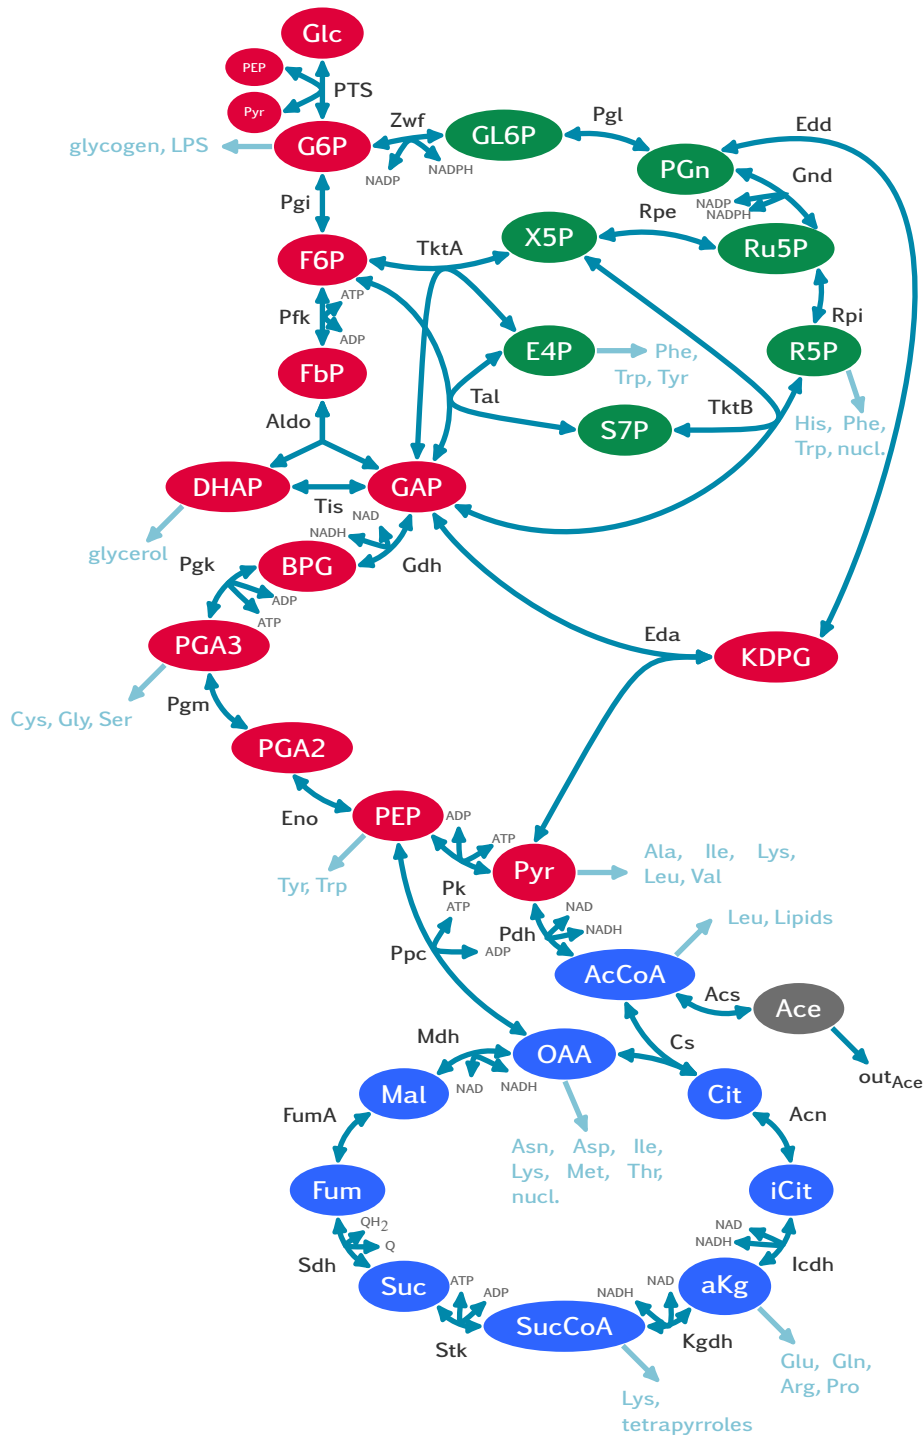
Glc
PEP
Pyr
PTS
G6P
glycogen, LPS
Zwf
NADP
NADPH
GL6P
Pgl
PGn
Edd
Gnd
NADP
NADPH
Rpe
Pgi
F6P
TktA
X5P
Ru5P
Rpi
R5P
Pfk
ATP
ADP
E4P
Phe, Trp, Tyr
FbP
Tal
S7P
TktB
His, Phe, Trp, nucl.
Aldo
DHAP
GAP
Tis
NAD
NADH
glycerol
BPG
Gdh
Pgk
ADP
ATP
PGA3
Eda
KDPG
Cys, Gly, Ser
Pgm
PGA2
Eno
PEP
ADP
ATP
Pyr
Ala, Ile, Lys, Leu, Val
Tyr, Trp
Pk
ATP
ADP
Ppc
Pdh
NAD
NADH
Leu, Lipids
AcCoA
Acs
Ace
out$_{Ace}$
Mdh
OAA
Cs
Mal
NAD
NADH
Cit
Acn
FumA
Asn, Asp, Ile, Lys, Met, Thr, nucl.
Fum
iCit
QH$_2$
Q
NAD
NADH
Sdh
Icdh
Suc
ATP
ADP
NADH
NAD
aKg
SucCoA
Kgdh
Stk
Glu, Gln, Arg, Pro
Lys, tetrapyrroles